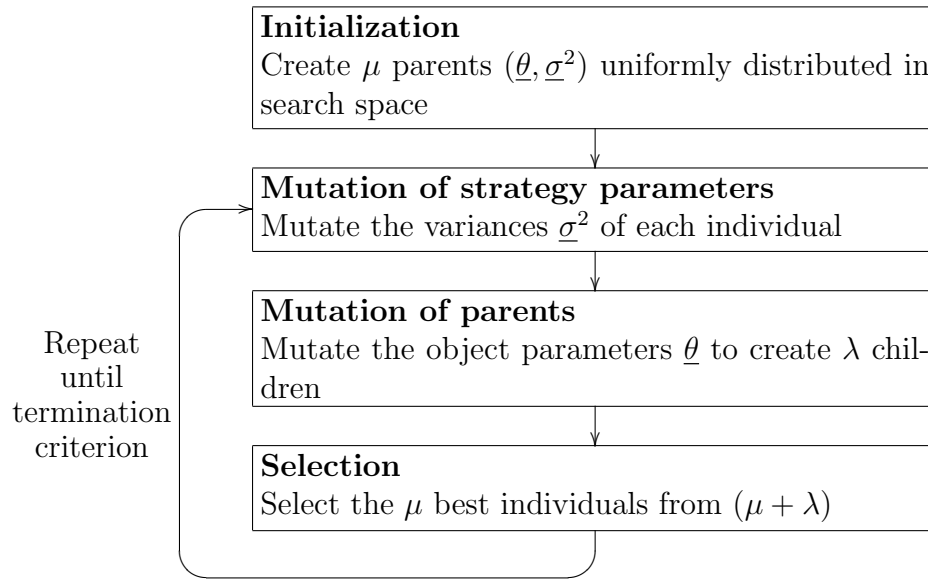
**Initialization**
Create $\mu$ parents $(\underline{\theta}, \underline{\sigma}^2)$ uniformly distributed in search space

**Mutation of strategy parameters**
Mutate the variances $\underline{\sigma}^2$ of each individual

**Mutation of parents**
Mutate the object parameters $\underline{\theta}$ to create $\lambda$ children

**Selection**
Select the $\mu$ best individuals from $(\mu + \lambda)$

Repeat until termination criterion